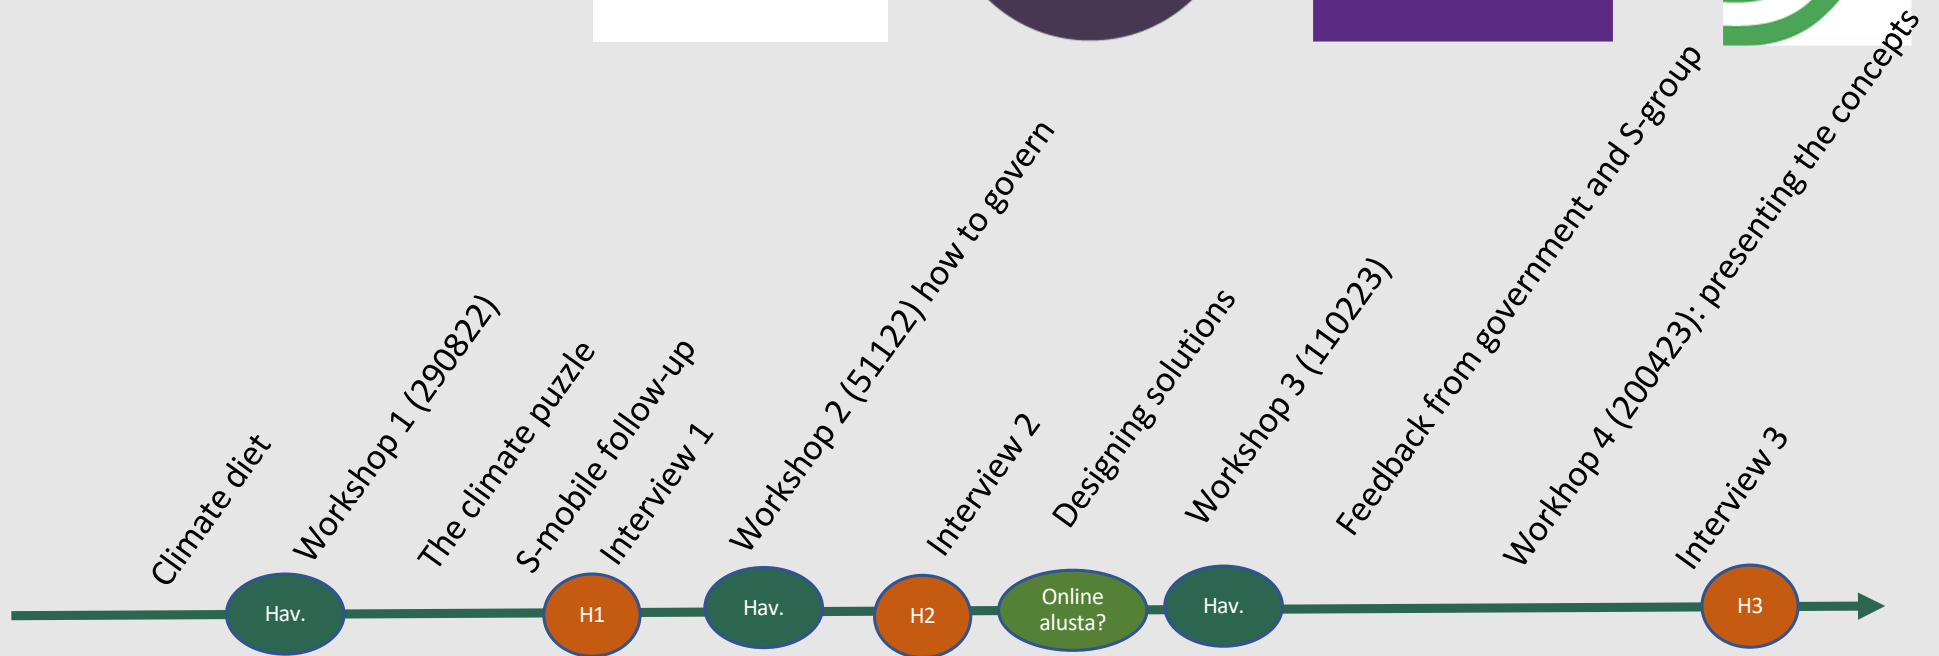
Climate diet

Workshop 1 (290822)

The climate puzzle

S-mobile follow-up

Interview 1

Workshop 2 (51122) how to govern

Interview 2

Designing solutions

Workshop 3 (110223)

Feedback from government and S-group

Workhop 4 (200423): presenting the concepts

Interview 3

Hav.

H1

Hav.

H2

Online alusta?

Hav.

H3